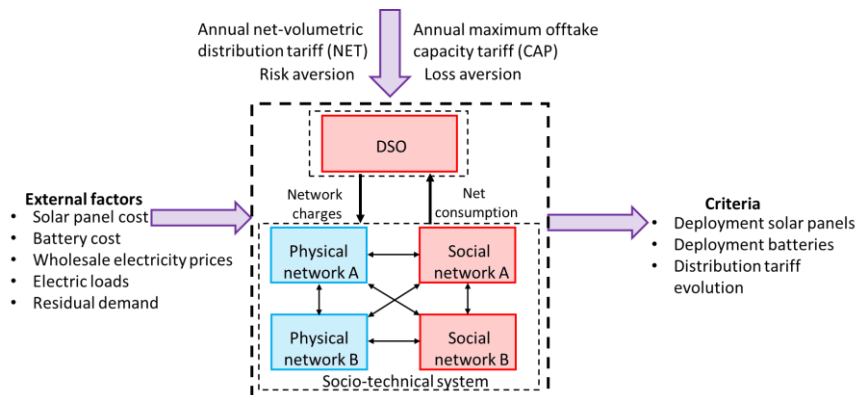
Annual net-volumetric distribution tariff (NET)
Risk aversion

Annual maximum offtake capacity tariff (CAP)
Loss aversion

DSO

Network charges

Net consumption

External factors
• Solar panel cost
• Battery cost
• Wholesale electricity prices
• Electric loads
• Residual demand

Physical network A

Social network A

Physical network B

Social network B

Socio-technical system

Criteria
• Deployment solar panels
• Deployment batteries
• Distribution tariff evolution